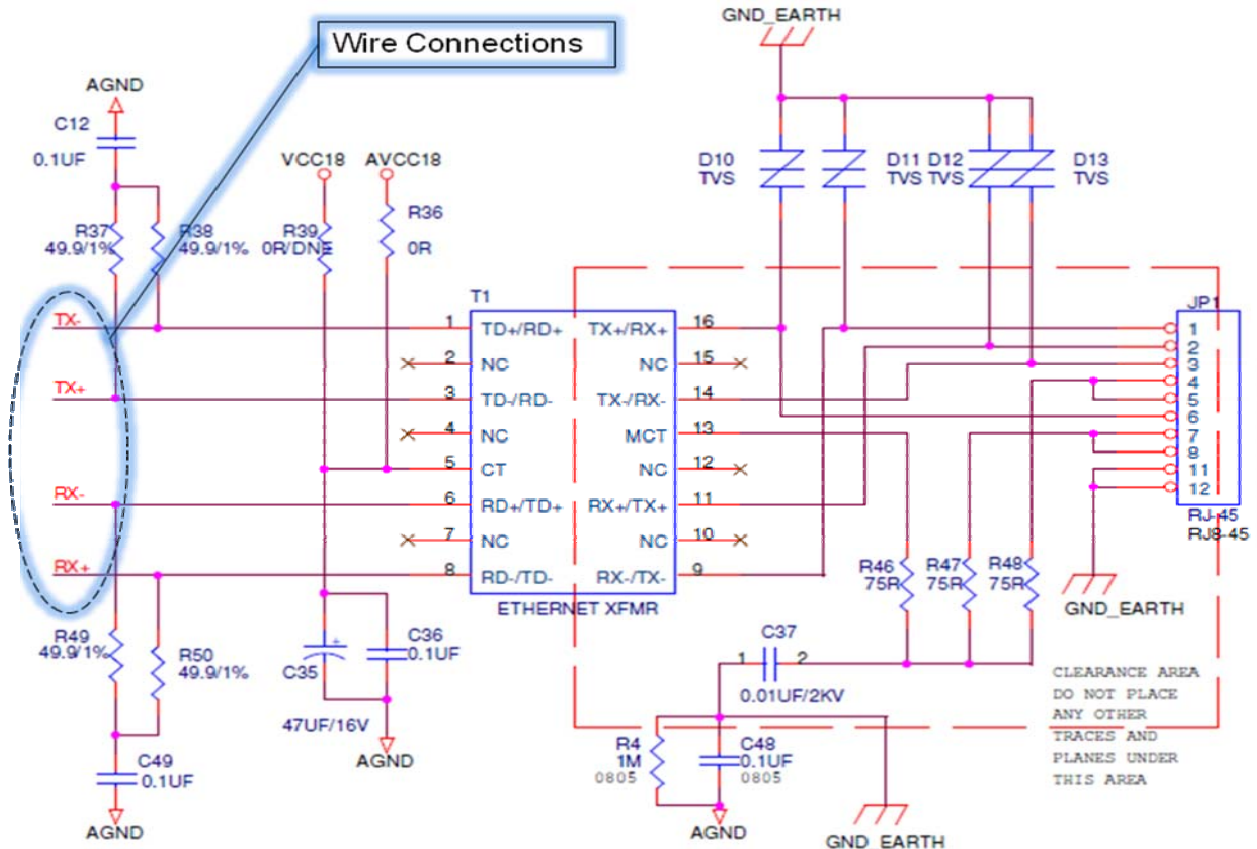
Wire Connections

GND_EARTH

AGND

C12
0.1UF

VCC18 AVCC18

R36

R37 49.9/1%
R38 49.9/1%
R39 0R/DNE
0R

D10 TVS
D11 TVS
D12 TVS
D13 TVS

T1

JP1

TX-
TX+
RX-
RX+

1 TD+/RD+
2 NC
3 TD-/RD-
4 NC
5 CT
6 RD+/TD+
7 NC
8 RD-/TD-

TX+/RX+ 16
NC 15
TX-/RX- 14
MCT 13
NC 12
RX+/TX+ 11
NC 10
RX-/TX- 9

ETHERNET XFMR

1
2
3
4
5
6
7
8
11
12

RJ-45
RJ8-45

R46 75R
R47 75R
R48 75R

GND_EARTH

R49 49.9/1%
R50 49.9/1%

C35
C36 0.1UF
47UF/16V

AGND

C37
1 2
0.01UF/2KV

CLEARANCE AREA
DO NOT PLACE
ANY OTHER
TRACES AND
PLANES UNDER
THIS AREA

R4 1M 0805
C48 0.1UF 0805

C49 0.1UF

AGND

AGND

GND_EARTH